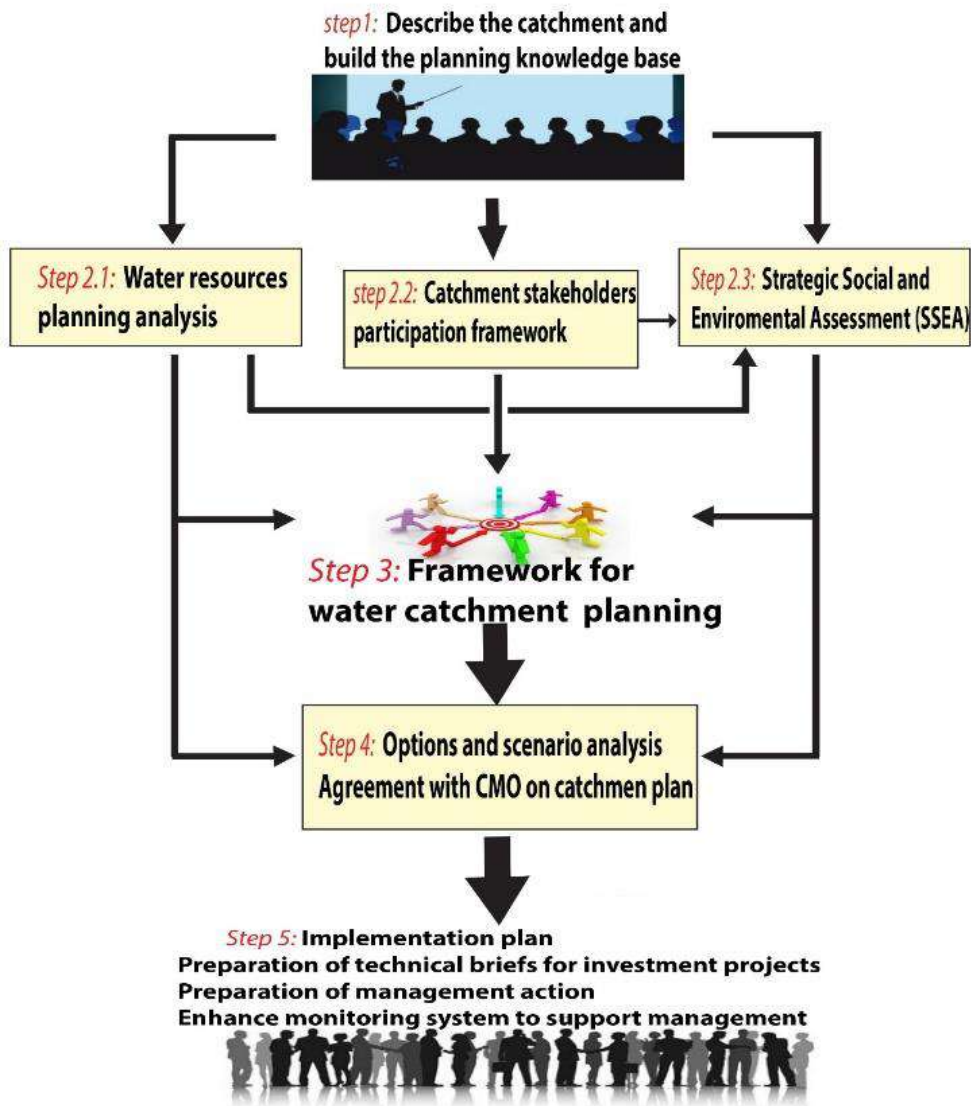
step1: Describe the catchment and build the planning knowledge base

Step 2.1: Water resources planning analysis

step 2.2: Catchment stakeholders participation framework

Step 2.3: Strategic Social and Enviromental Assessment (SSEA)

Step 3: Framework for water catchment planning

Step 4: Options and scenario analysis
Agreement with CMO on catchmen plan

Step 5: Implementation plan
Preparation of technical briefs for investment projects
Preparation of management action
Enhance monitoring system to support management